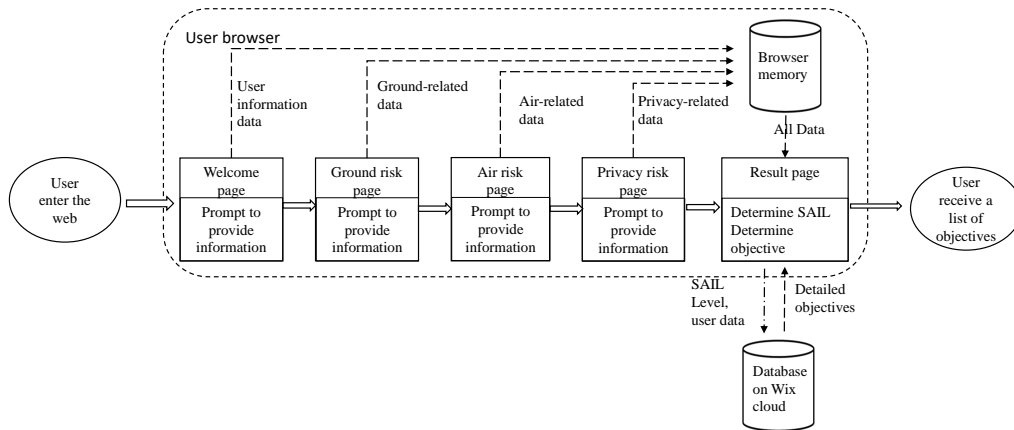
User browser

Browser memory

User information data

Ground-related data

Air-related data

Privacy-related data

All Data

User enter the web

Welcome page

Prompt to provide information

Ground risk page

Prompt to provide information

Air risk page

Prompt to provide information

Privacy risk page

Prompt to provide information

Result page

Determine SAIL
Determine objective

User receive a list of objectives

SAIL Level, user data

Detailed objectives

Database on Wix cloud